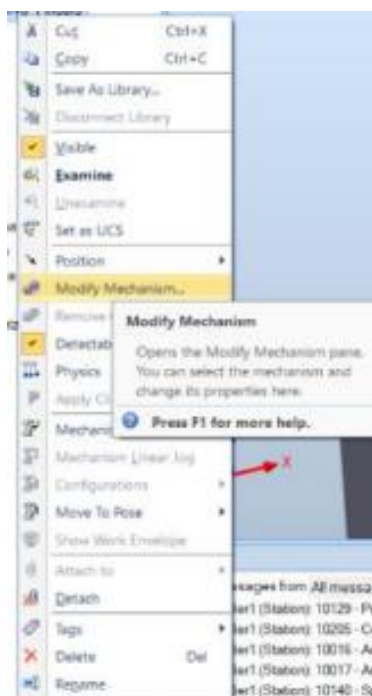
Cut Ctrl+X
Copy Ctrl+C
Save As Library...
Disconnect Library
Visible
Examine
Unexamine
Set as UCS
Position
Modify Mechanism...
Remove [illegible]
Detectab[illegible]
Physics
Apply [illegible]
Mechanis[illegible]
Mechanism Linear Jog
Configurations
Move To Pose
Show Work Envelope
Attach to
Detach
Tags
Delete Del
Rename

Modify Mechanism
Opens the Modify Mechanism pane. You can select the mechanism and change its properties here.
Press F1 for more help.

X

ssages from: All messa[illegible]
ler1 (Station): 10129 - P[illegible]
ler1 (Station): 10205 - C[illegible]
ler1 (Station): 10016 - A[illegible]
ler1 (Station): 10017 - A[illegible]
ler1 (Station): 10140 - S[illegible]